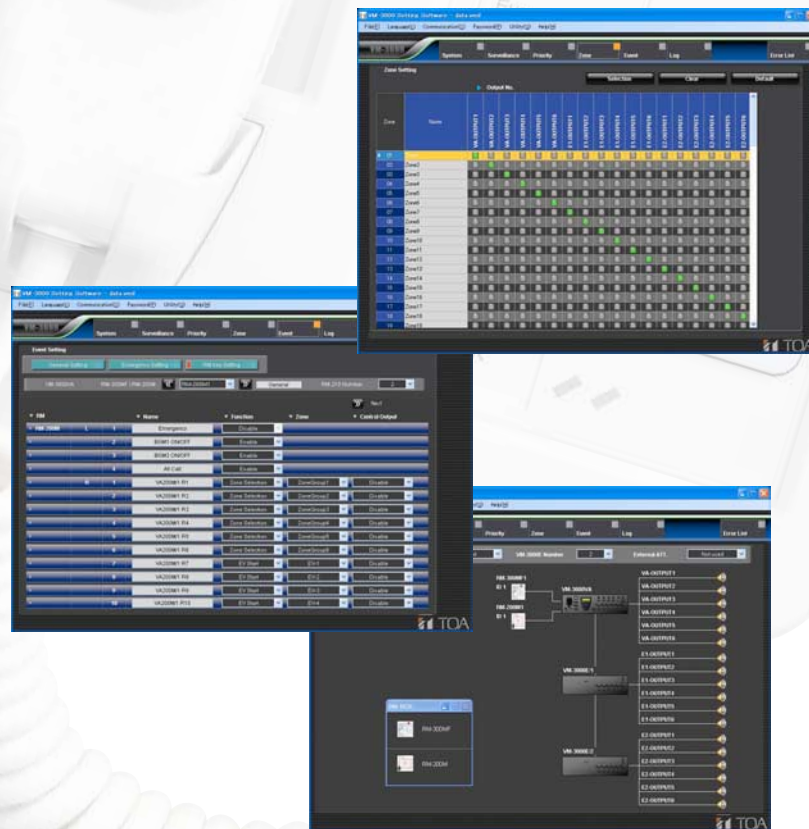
VM-3000 Setting Software - data.vmd
File(F) Language(L) Communication(C) Password(P) Utility(U) Help(H)

System Surveillance Priority Zone Event Log Error List

Zone Setting

Selection Clear Default

Output No.

Zone Name

VA-OUTPUT1 VA-OUTPUT2 VA-OUTPUT3 VA-OUTPUT4 VA-OUTPUT5 VA-OUTPUT6 E1-OUTPUT1 E1-OUTPUT2 E1-OUTPUT3 E1-OUTPUT4 E1-OUTPUT5 E1-OUTPUT6 E2-OUTPUT1 E2-OUTPUT2 E2-OUTPUT3 E2-OUTPUT4 E2-OUTPUT5 E2-OUTPUT6

01 Zone1
02 Zone2
03 Zone3
04 Zone4
05 Zone5
06 Zone6
07 Zone7
08 Zone8
09 Zone9
10 Zone10
11 Zone11
12 Zone12
13 Zone13
14 Zone14
15 Zone15
16 Zone16
17 Zone17
18 Zone18
19 Zone19

TOA

VM-3000 Setting Software - data.vmd
File(F) Language(L) Communication(C) Password(P) Utility(U) Help(H)

System Surveillance Priority Zone Event Log

Event Setting

General Setting Emergency Setting RM key Setting

VM-3000VA RM-300MF / RM-200M RM-200M1 General RM-210 Number

No.1

RM Name Function Zone Control Output

RM-200M 1 Emergency Disable
2 BGM1 ON/OFF Enable
3 BGM2 ON/OFF Enable
4 All Call Enable
1 VA200M1 R1 Zone Selection ZoneGroup1 Disable
2 VA200M1 R2 Zone Selection ZoneGroup2 Disable
3 VA200M1 R3 Zone Selection ZoneGroup3 Disable
4 VA200M1 R4 Zone Selection ZoneGroup4 Disable
5 VA200M1 R5 Zone Selection ZoneGroup5 Disable
6 VA200M1 R6 Zone Selection ZoneGroup6 Disable
7 VA200M1 R7 EV Start EV1 Disable
8 VA200M1 R8 EV Start EV2 Disable
9 VA200M1 R9 EV Start EV3 Disable
10 VA200M1 R10 EV Start EV4 Disable

TOA

Help(H)

Priority Zone Event Log Error List

VM-3000E Number 2 External ATT. Not used

RM-300MF1
ID 1
RM-200M1
ID 1

VM-3000VA
VM-3000E:1
VM-3000E:2

VA-OUTPUT1
VA-OUTPUT2
VA-OUTPUT3
VA-OUTPUT4
VA-OUTPUT5
VA-OUTPUT6
E1-OUTPUT1
E1-OUTPUT2
E1-OUTPUT3
E1-OUTPUT4
E1-OUTPUT5
E1-OUTPUT6
E2-OUTPUT1
E2-OUTPUT2
E2-OUTPUT3
E2-OUTPUT4
E2-OUTPUT5
E2-OUTPUT6

RM BOX
RM-300MF
RM-200M

TOA